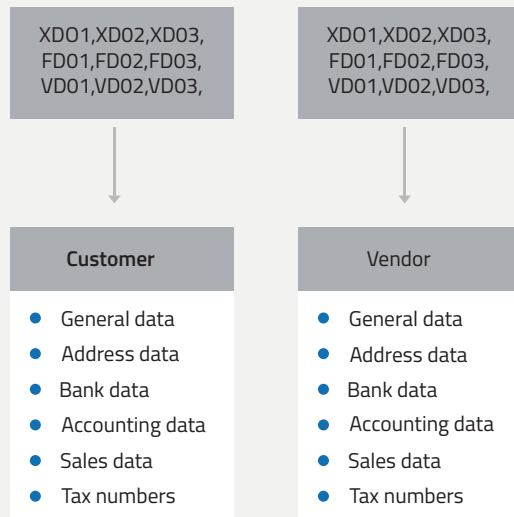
XDO1,XD02,XD03,
FD01,FD02,FD03,
VD01,VD02,VD03,

Customer

- General data
- Address data
- Bank data
- Accounting data
- Sales data
- Tax numbers

XDO1,XD02,XD03,
FD01,FD02,FD03,
VD01,VD02,VD03,

Vendor

- General data
- Address data
- Bank data
- Accounting data
- Sales data
- Tax numbers